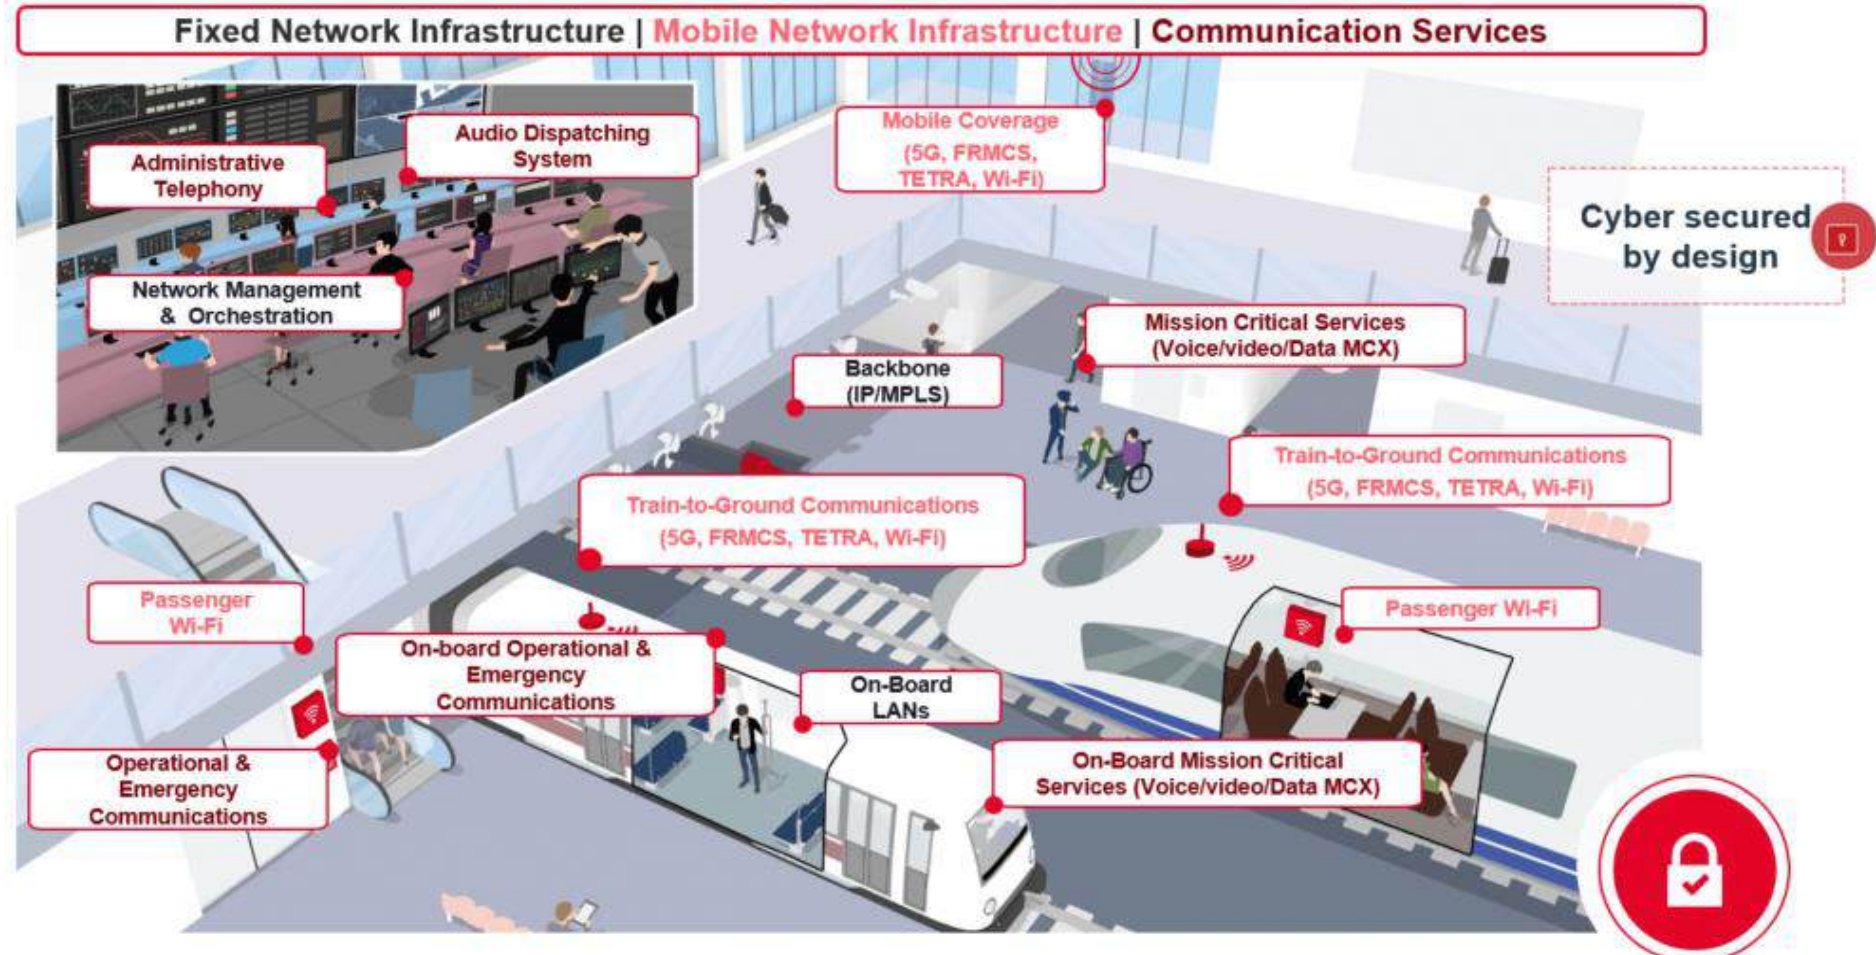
Fixed Network Infrastructure | Mobile Network Infrastructure | Communication Services

Audio Dispatching System

Administrative Telephony

Network Management & Orchestration

Mobile Coverage (5G, FRMCS, TETRA, Wi-Fi)

Cyber secured by design

Mission Critical Services (Voice/video/Data MCX)

Backbone (IP/MPLS)

Train-to-Ground Communications (5G, FRMCS, TETRA, Wi-Fi)

Train-to-Ground Communications (5G, FRMCS, TETRA, Wi-Fi)

Passenger Wi-Fi

Passenger Wi-Fi

On-board Operational & Emergency Communications

On-Board LANs

Operational & Emergency Communications

On-Board Mission Critical Services (Voice/video/Data MCX)